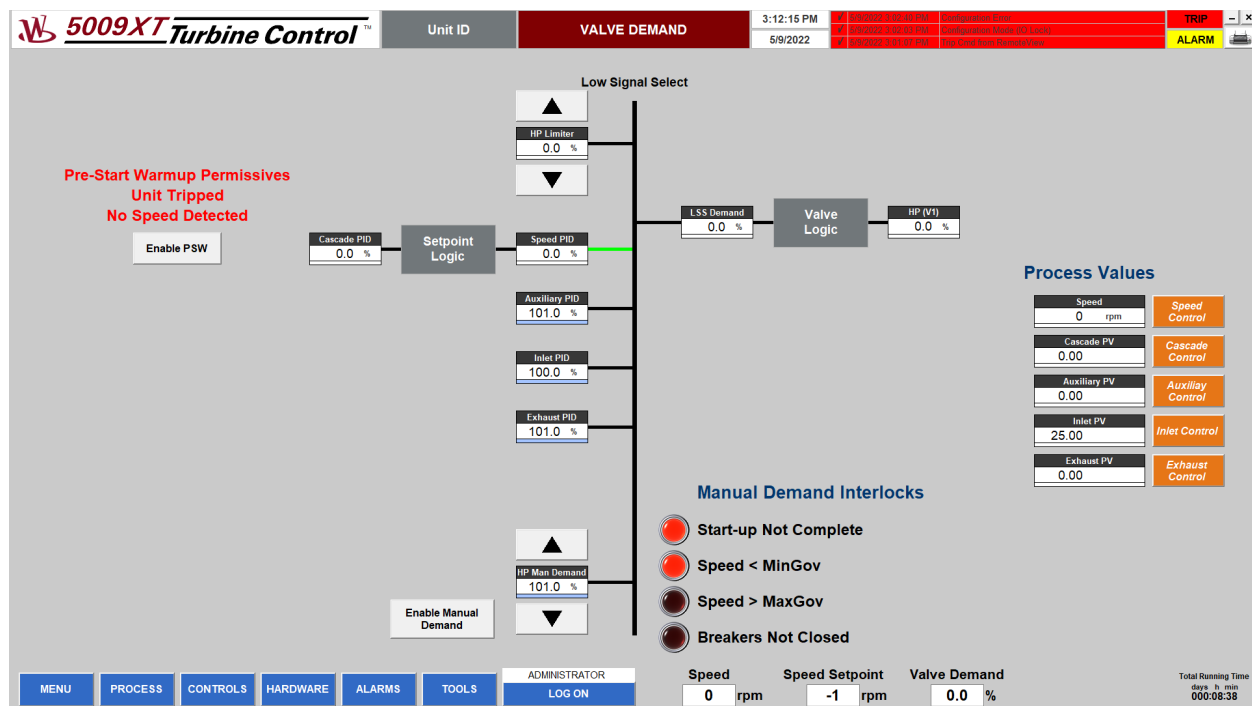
5009XT Turbine Control™

Unit ID

VALVE DEMAND

3:12:15 PM
5/9/2022

5/9/2022 3:02:40 PM Configuration Error
5/9/2022 3:02:03 PM Configuration Mode (IO Lock)
5/9/2022 3:01:01 PM Trip Cmd from RemoteView

TRIP
ALARM

Low Signal Select

HP Limiter
0.0 %

Pre-Start Warmup Permissives
Unit Tripped
No Speed Detected

Enable PSW

Cascade PID
0.0 %

Setpoint Logic

Speed PID
0.0 %

LSS Demand
0.0 %

Valve Logic

HP (V1)
0.0 %

Auxiliary PID
101.0 %

Inlet PID
100.0 %

Exhaust PID
101.0 %

Process Values

Speed
0 rpm
Speed Control

Cascade PV
0.00
Cascade Control

Auxiliary PV
0.00
Auxiliay Control

Inlet PV
25.00
Inlet Control

Exhaust PV
0.00
Exhaust Control

Manual Demand Interlocks

Start-up Not Complete
Speed < MinGov
Speed > MaxGov
Breakers Not Closed

HP Man Demand
101.0 %

Enable Manual Demand

MENU
PROCESS
CONTROLS
HARDWARE
ALARMS
TOOLS
ADMINISTRATOR
LOG ON

Speed
0 rpm
Speed Setpoint
-1 rpm
Valve Demand
0.0 %

Total Running Time
days h min
000:08:38